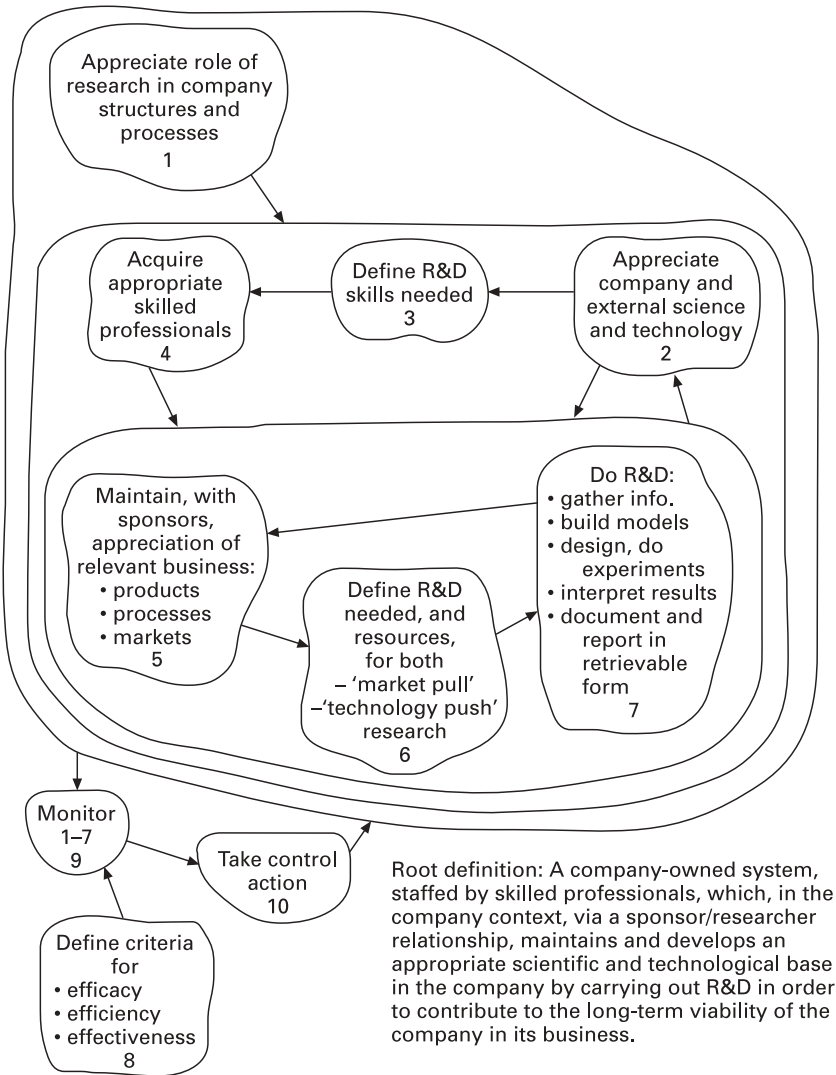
Appreciate role of research in company structures and processes
1

Acquire appropriate skilled professionals
4

Define R&D skills needed
3

Appreciate company and external science and technology
2

Maintain, with sponsors, appreciation of relevant business:
• products
• processes
• markets
5

Define R&D needed, and resources, for both
– 'market pull'
–'technology push' research
6

Do R&D:
• gather info.
• build models
• design, do experiments
• interpret results
• document and report in retrievable form
7

Monitor
1–7
9

Take control action
10

Define criteria for
• efficacy
• efficiency
• effectiveness
8

Root definition: A company-owned system, staffed by skilled professionals, which, in the company context, via a sponsor/researcher relationship, maintains and develops an appropriate scientific and technological base in the company by carrying out R&D in order to contribute to the long-term viability of the company in its business.